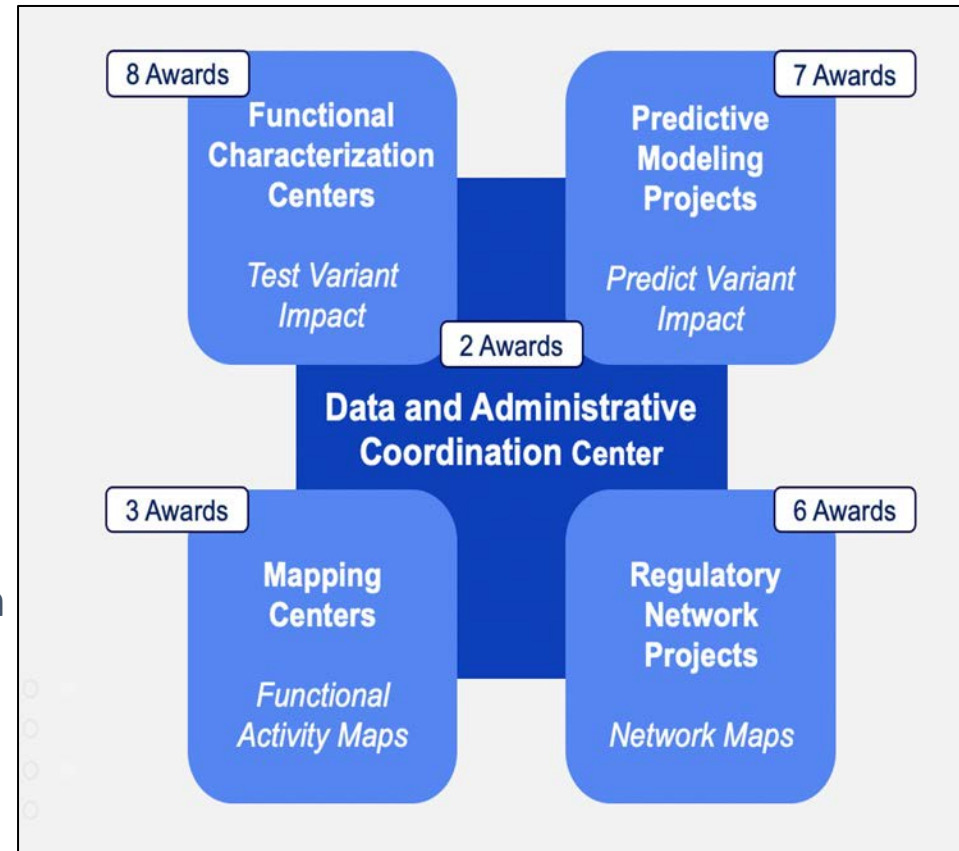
8 Awards

Functional Characterization Centers

Test Variant Impact

7 Awards

Predictive Modeling Projects

Predict Variant Impact

2 Awards

Data and Administrative Coordination Center

3 Awards

Mapping Centers

Functional Activity Maps

6 Awards

Regulatory Network Projects

Network Maps